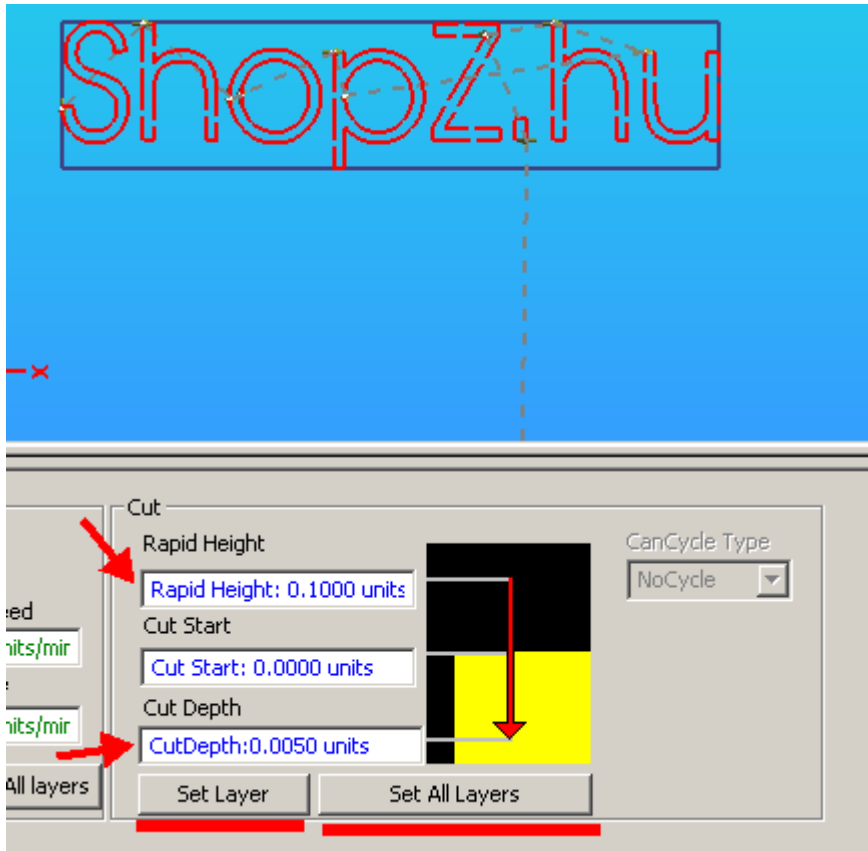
ShopZ.hu

eed
nits/mir
e
nits/mir
All layers

Cut
Rapid Height
Rapid Height: 0.1000 units
Cut Start
Cut Start: 0.0000 units
Cut Depth
CutDepth:0.0050 units
Set Layer
Set All Layers

CanCycle Type
NoCycle